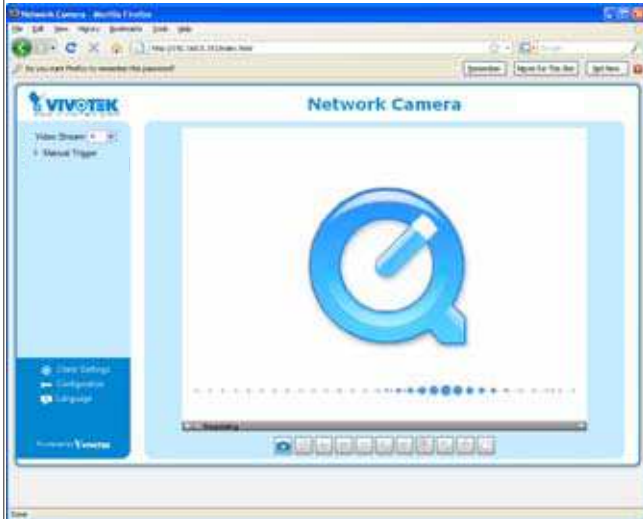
Network Camera - Mozilla Firefox

File Edit View History Bookmarks Tools Help

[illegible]

Do you want Firefox to remember this password?

Remember

Never For This Site

Not Now

VIVOTEK

Network Camera

Video Stream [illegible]

Manual Trigger

Client Settings

Configuration

Language

Powered by VIVOTEK

Streaming

Done